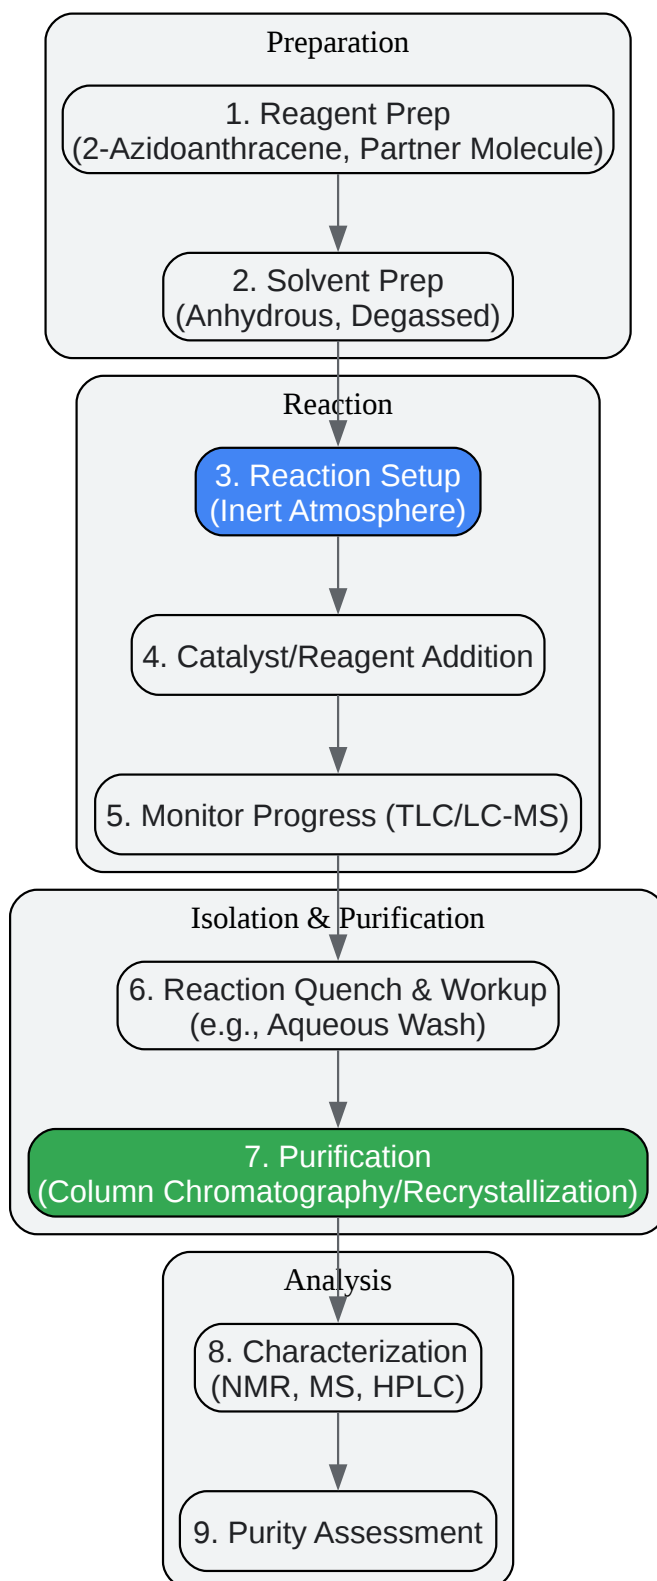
Preparation

1. Reagent Prep (2-Azidoanthracene, Partner Molecule)

2. Solvent Prep (Anhydrous, Degassed)

Reaction

3. Reaction Setup (Inert Atmosphere)

4. Catalyst/Reagent Addition

5. Monitor Progress (TLC/LC-MS)

Isolation & Purification

6. Reaction Quench & Workup (e.g., Aqueous Wash)

7. Purification (Column Chromatography/Recrystallization)

Analysis

8. Characterization (NMR, MS, HPLC)

9. Purity Assessment